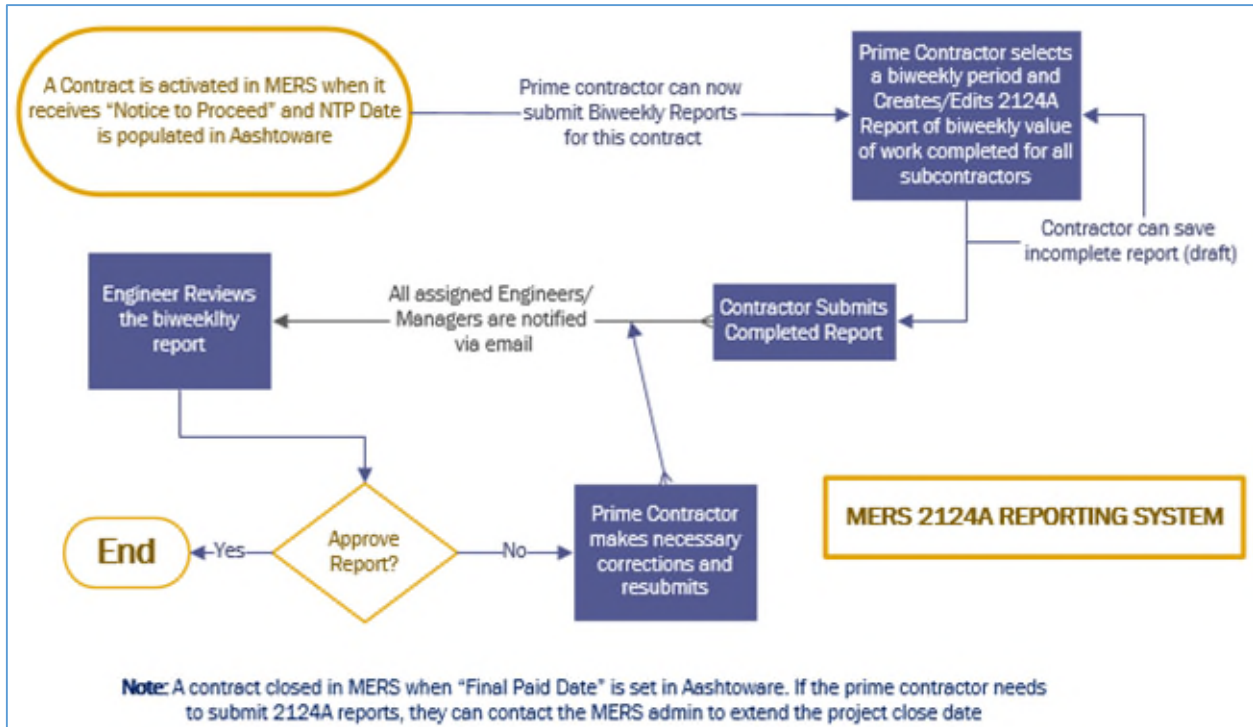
A Contract is activated in MERS when it receives "Notice to Proceed" and NTP Date is populated in Aashtoware

Prime contractor can now submit Biweekly Reports for this contract

Prime Contractor selects a biweekly period and Creates/Edits 2124A Report of biweekly value of work completed for all subcontractors

Contractor can save incomplete report (draft)

Engineer Reviews the biweeklhy report

All assigned Engineers/ Managers are notified via email

Contractor Submits Completed Report

MERS 2124A REPORTING SYSTEM

End

Yes

Approve Report?

No

Prime Contractor makes necessary corrections and resubmits

Note: A contract closed in MERS when "Final Paid Date" is set in Aashtoware. If the prime contractor needs to submit 2124A reports, they can contact the MERS admin to extend the project close date